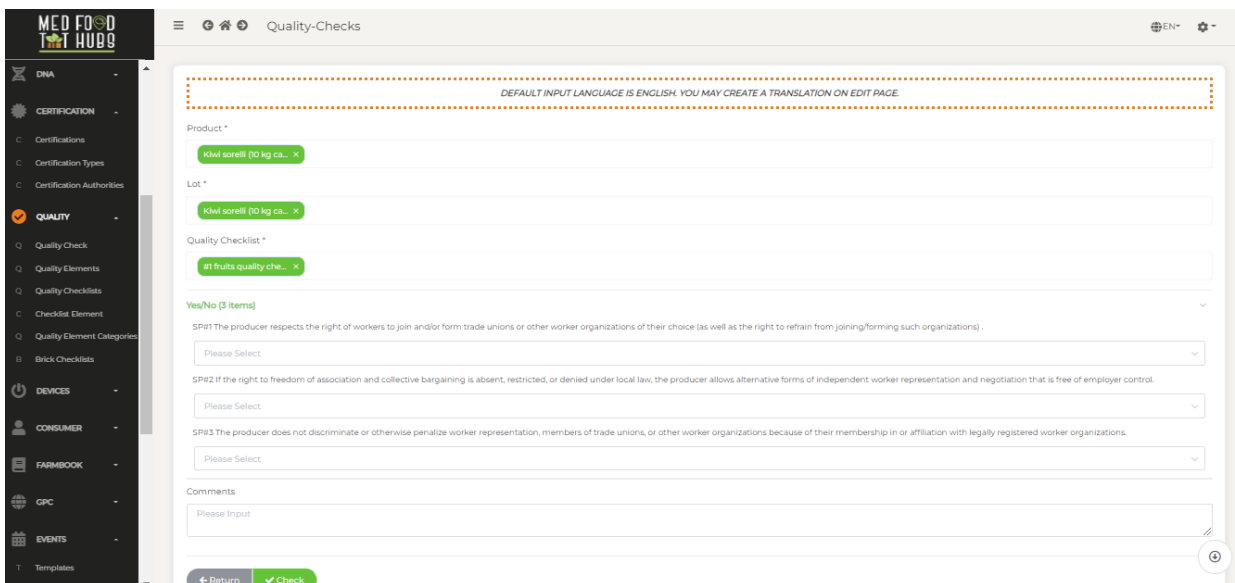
MED FOOD TRT HUBS

DNA

CERTIFICATION

C Certifications

C Certification Types

C Certification Authorities

QUALITY

Q Quality Check

Q Quality Elements

Q Quality Checklists

C Checklist Element

Q Quality Element Categories

B Brick Checklists

DEVICES

CONSUMER

FARMBOOK

GPC

EVENTS

T Templates

Quality-Checks

EN

DEFAULT INPUT LANGUAGE IS ENGLISH. YOU MAY CREATE A TRANSLATION ON EDIT PAGE.

Product *

Kiwi sorelli (10 kg ca... ×

Lot *

Kiwi sorelli (10 kg ca... ×

Quality Checklist *

#1 fruits quality che... ×

Yes/No (3 items)

SP#1 The producer respects the right of workers to join and/or form trade unions or other worker organizations of their choice (as well as the right to refrain from joining/forming such organizations) .

Please Select

SP#2 If the right to freedom of association and collective bargaining is absent, restricted, or denied under local law, the producer allows alternative forms of independent worker representation and negotiation that is free of employer control.

Please Select

SP#3 The producer does not discriminate or otherwise penalize worker representation, members of trade unions, or other worker organizations because of their membership in or affiliation with legally registered worker organizations.

Please Select

Comments

Please Input

Return Check